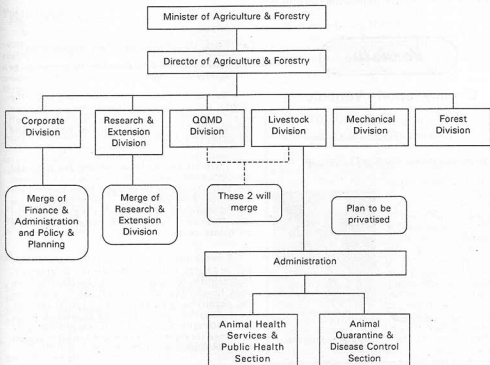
Minister of Agriculture & Forestry

Director of Agriculture & Forestry

Corporate Division

Research & Extension Division

QQMD Division

Livestock Division

Mechanical Division

Forest Division

Merge of Finance & Administration and Policy & Planning

Merge of Research & Extension Division

These 2 will merge

Plan to be privatised

Administration

Animal Health Services & Public Health Section

Animal Quarantine & Disease Control Section